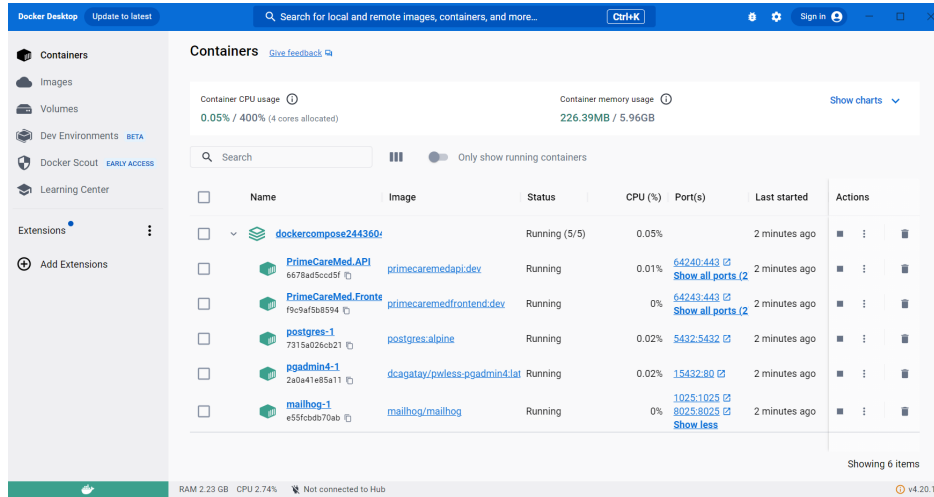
Docker Desktop Update to latest
Search for local and remote images, containers, and more... Ctrl+K
Sign in

Containers
Images
Volumes
Dev Environments BETA
Docker Scout EARLY ACCESS
Learning Center

Extensions
Add Extensions

Containers Give feedback

Container CPU usage
0.05% / 400% (4 cores allocated)

Container memory usage
226.39MB / 5.96GB

Show charts

Search
Only show running containers

| Name | Image | Status | CPU (%) | Port(s) | Last started | Actions |
|---|---|---|---|---|---|---|
| dockercompose244360 |  | Running (5/5) | 0.05% |  | 2 minutes ago |  |
| PrimeCareMed.API 6678ad5ccd5f | primecaremedapi:dev | Running | 0.01% | 64240:443 Show all ports (2 | 2 minutes ago |  |
| PrimeCareMed.Fronte f9c9af5b8594 | primecaremedfrontend:dev | Running | 0% | 64243:443 Show all ports (2 | 2 minutes ago |  |
| postgres-1 7315a026cb21 | postgres:alpine | Running | 0.02% | 5432:5432 | 2 minutes ago |  |
| pgadmin4-1 2a0a41e85a11 | dcagatay/pwless-pgadmin4:lat | Running | 0.02% | 15432:80 | 2 minutes ago |  |
| mailhog-1 e55fcbdb70ab | mailhog/mailhog | Running | 0% | 1025:1025 8025:8025 Show less | 2 minutes ago |  |

Showing 6 items

RAM 2.23 GB CPU 2.74% Not connected to Hub
v4.20.1